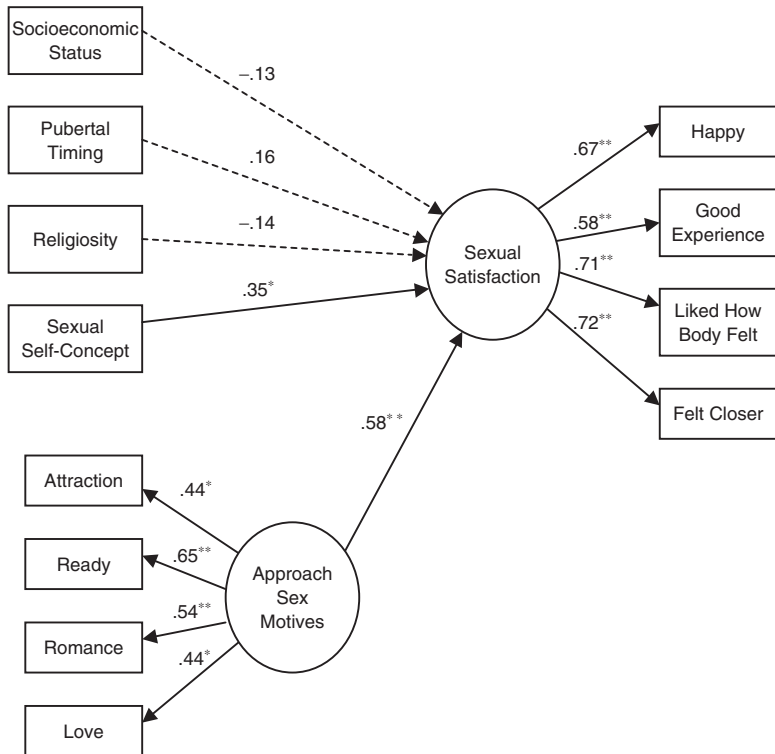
Socioeconomic Status

−.13

Pubertal Timing

.16

Religiosity

−.14

Sexual Self-Concept

$.35^{*}$

Sexual Satisfaction

$.67^{**}$

Happy

$.58^{**}$

Good Experience

$.71^{**}$

Liked How Body Felt

$.72^{**}$

Felt Closer

$.58^{**}$

Attraction

$.44^{*}$

Ready

$.65^{**}$

Romance

$.54^{**}$

Love

$.44^{*}$

Approach Sex Motives